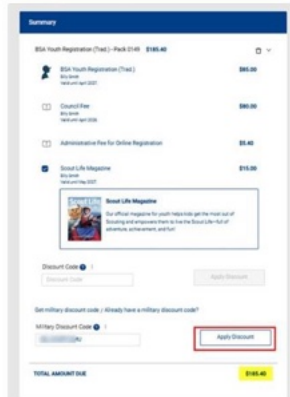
Summary

BSA Youth Registration (Trad.) - Pack 0149 $185.40

BSA Youth Registration (Trad.) $85.00
Billy Jones
Valid until April 2027

Council Fee $80.00
Billy Jones
Valid until April 2026

Administrative Fee for Online Registration $5.40

Scout Life Magazine $15.00
Billy Jones
Valid until May 2027

Scout Life Magazine
Our official magazine for youth helps kids get the most out of Scouting and empowers them to live the Scout Life—full of adventure, achievement, and fun!

Discount Code
Discount Code
Apply Discount

Get military discount code | Already have a military discount code?

Military Discount Code
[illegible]
Apply Discount

TOTAL AMOUNT DUE $185.40